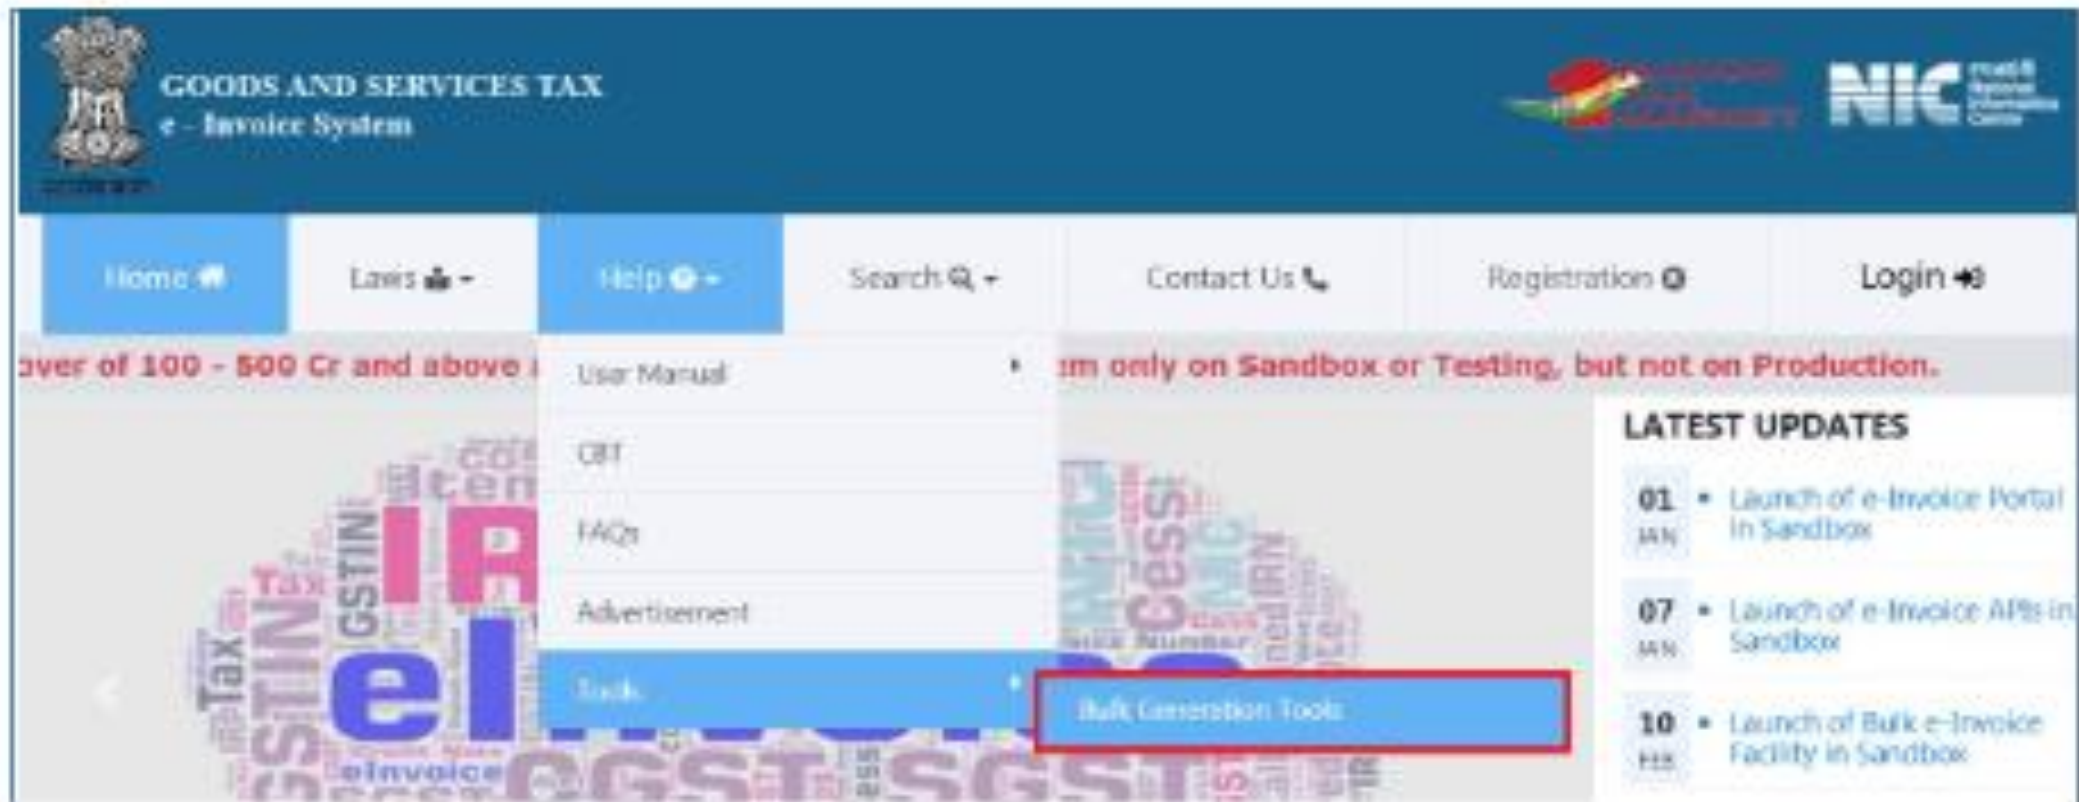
GOODS AND SERVICES TAX
e - Invoice System

NIC

Home | Laws | Help | Search | Contact Us | Registration | Login

over of 100 - 500 Cr and above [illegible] em only on Sandbox or Testing, but not on Production.

User Manual
CBT
FAQs
Advertisement
Tools
Bulk Generation Tools

LATEST UPDATES

01 JAN • Launch of e-Invoice Portal in Sandbox

07 JAN • Launch of e-Invoice APIs in Sandbox

10 FEB • Launch of Bulk e-Invoice Facility in Sandbox